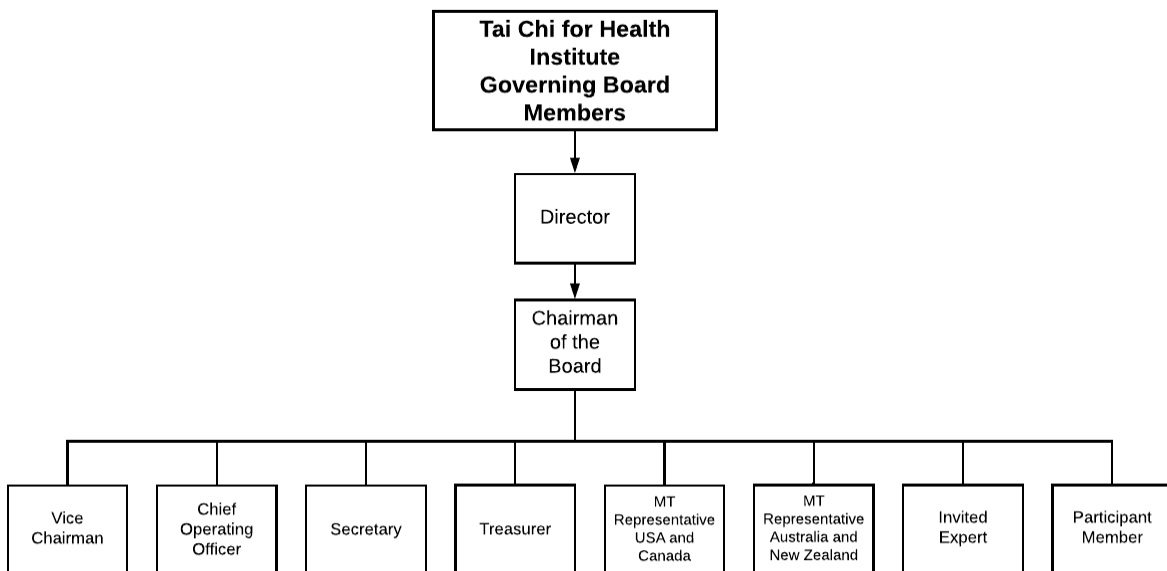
Tai Chi for Health Institute Governing Board Members

Director

Chairman of the Board

Vice Chairman

Chief Operating Officer

Secretary

Treasurer

MT Representative USA and Canada

MT Representative Australia and New Zealand

Invited Expert

Participant Member